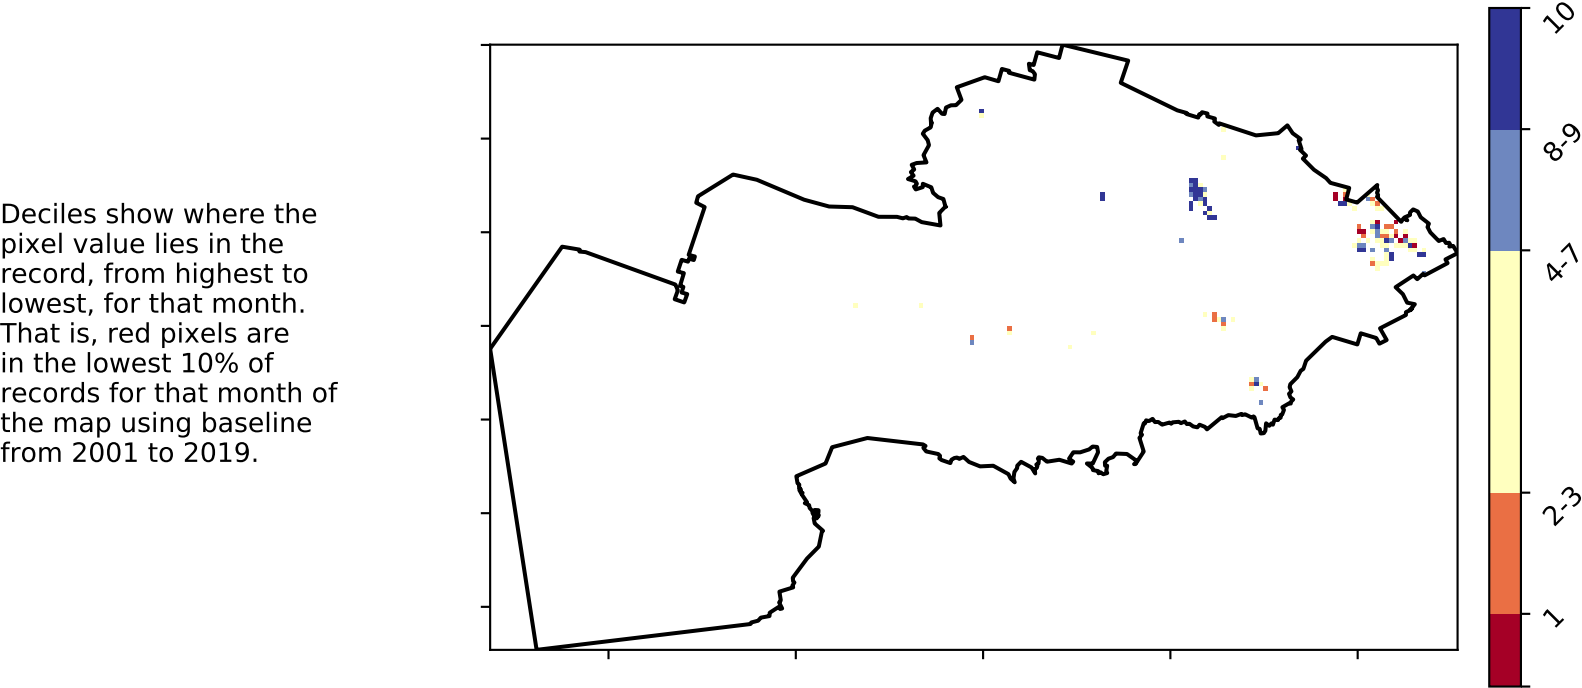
Deciles show where the pixel value lies in the record, from highest to lowest, for that month. That is, red pixels are in the lowest 10% of records for that month of the map using baseline from 2001 to 2019.

10
8-9
4-7
2-3
1